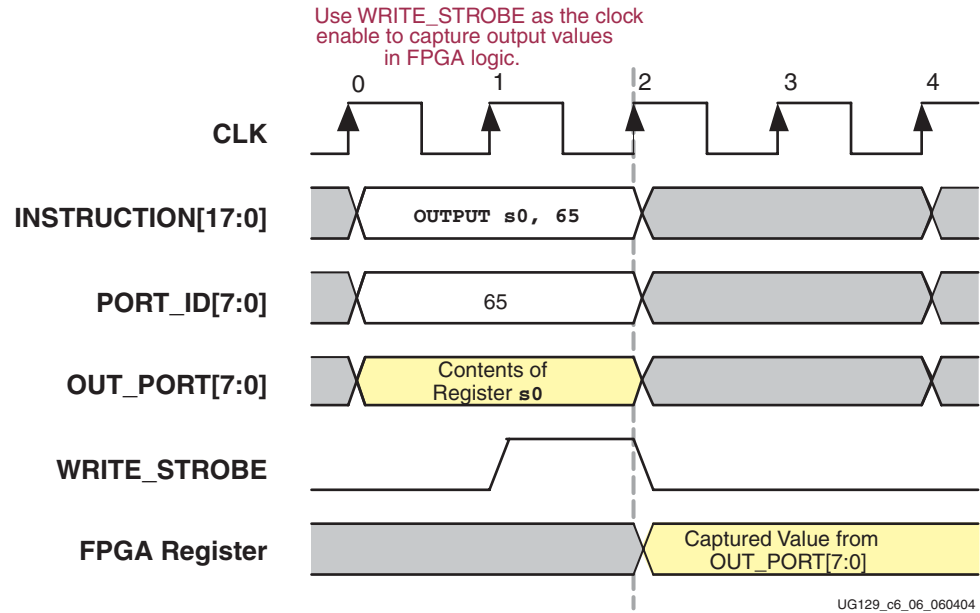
Use WRITE_STROBE as the clock enable to capture output values in FPGA logic.

0
1
2
3
4

CLK

INSTRUCTION[17:0]

OUTPUT s0, 65

PORT_ID[7:0]

65

OUT_PORT[7:0]

Contents of Register s0

WRITE_STROBE

FPGA Register

Captured Value from OUT_PORT[7:0]

UG129_c6_06_060404